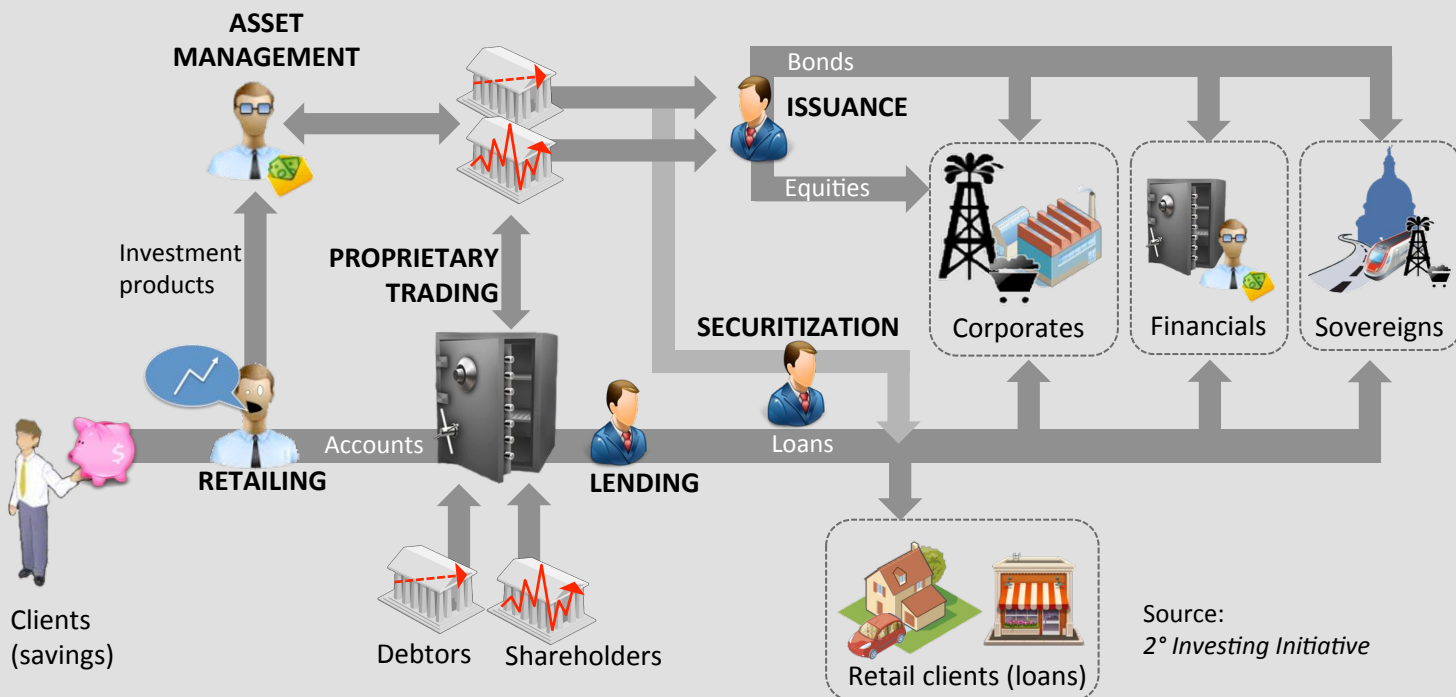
ASSET MANAGEMENT

Bonds

ISSUANCE

Equities

Investment products

PROPRIETARY TRADING

SECURITIZATION

Corporates

Financials

Sovereigns

Accounts

Loans

RETAILING

LENDING

Clients (savings)

Debtors

Shareholders

Retail clients (loans)

Source:
*2° Investing Initiative*